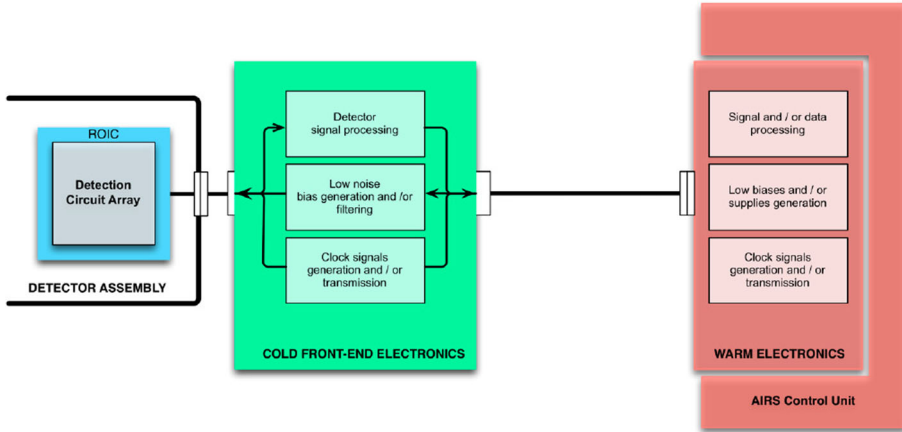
ROIC

Detection Circuit Array

DETECTOR ASSEMBLY

Detector signal processing

Low noise bias generation and /or filtering

Clock signals generation and / or transmission

COLD FRONT-END ELECTRONICS

Signal and / or data processing

Low biases and / or supplies generation

Clock signals generation and / or transmission

WARM ELECTRONICS

AIRS Control Unit